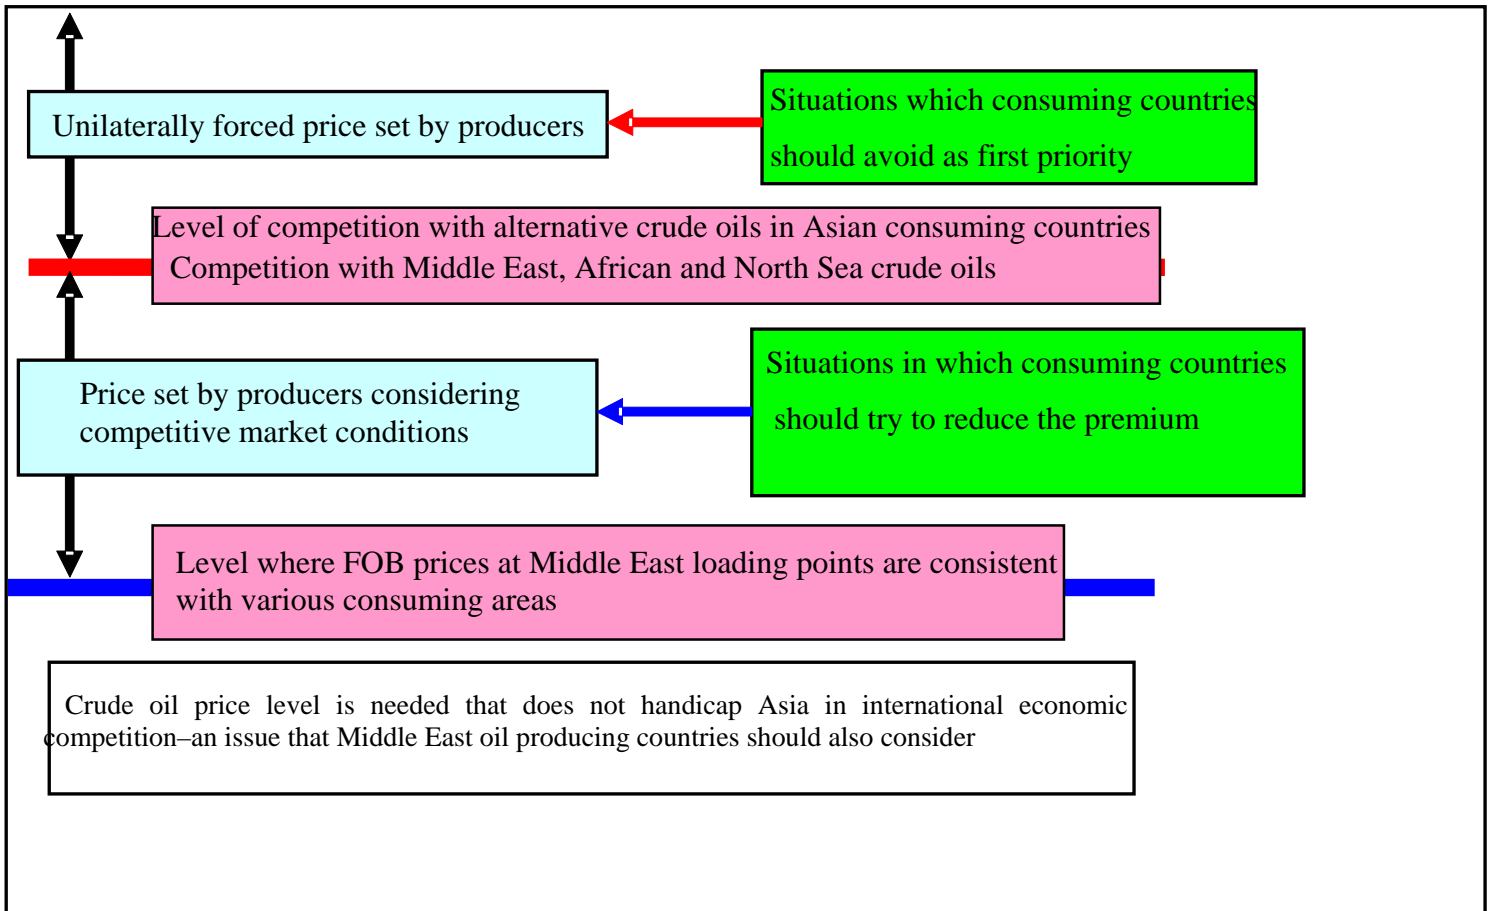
Unilaterally forced price set by producers

Situations which consuming countries should avoid as first priority

Level of competition with alternative crude oils in Asian consuming countries
Competition with Middle East, African and North Sea crude oils

Price set by producers considering competitive market conditions

Situations in which consuming countries should try to reduce the premium

Level where FOB prices at Middle East loading points are consistent with various consuming areas

Crude oil price level is needed that does not handicap Asia in international economic competition–an issue that Middle East oil producing countries should also consider